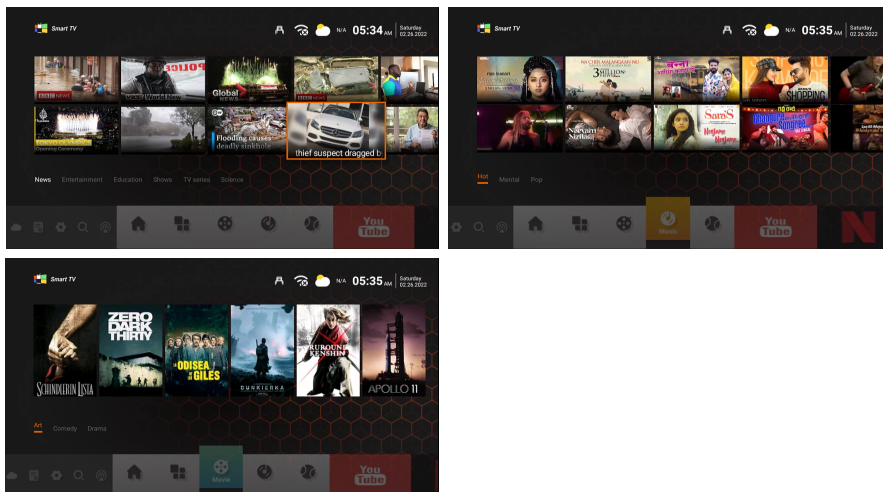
Smart TV

N/A 05:34 AM Saturday 02.26.2022

BBC NEWS

POLICE

Global NEWS

BBC NEWS

Opening Ceremony

DW

Flooding causes deadly sinkhole

thief suspect dragged b

News Entertainment Education Shows TV series Science

You Tube

Smart TV

N/A 05:35 AM Saturday 02.26.2022

NA CHERI MALANGUAN NU

3 MILLION+ VIEWS

SHOPPING

Naaam Nasha

Saras

Haryana

Hot Mental Pop

Music

You Tube

N

Smart TV

N/A 05:35 AM Saturday 02.26.2022

SCHINDLERIN LISTA

ZERO DARK THIRTY

LA ODISEA DE LOS GILES

DUNKIERKA

RUROUNI KENSHIN

APOLLO 11

Art Comedy Drama

Movie

You Tube